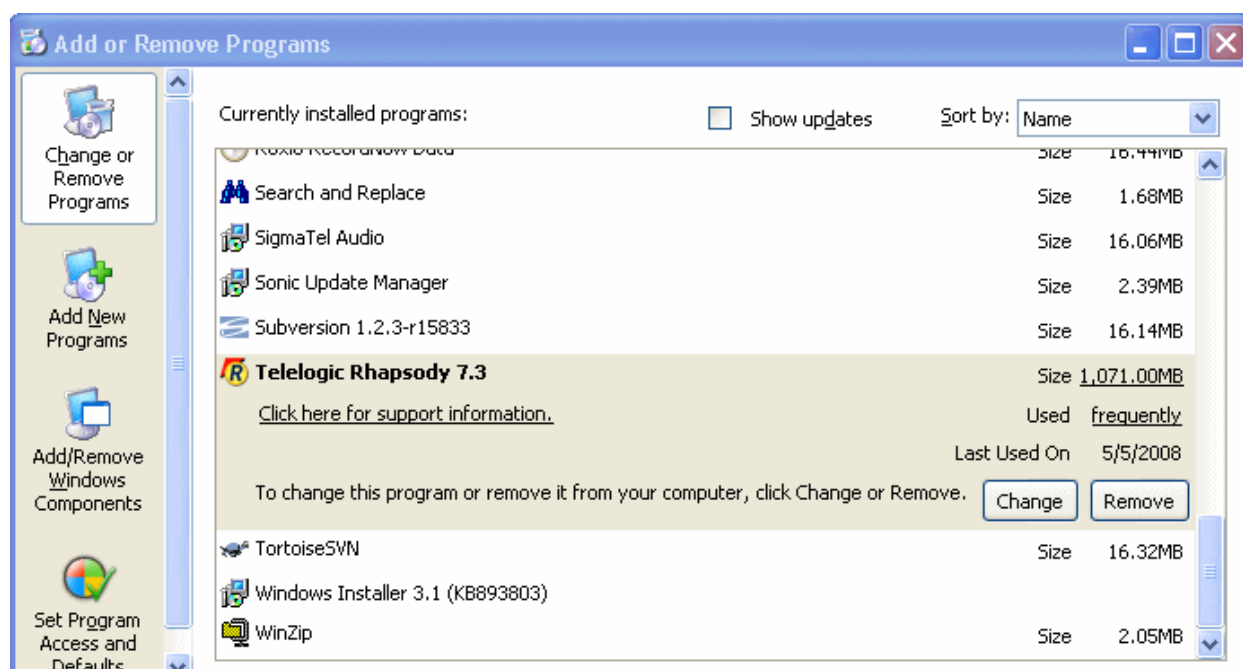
Add or Remove Programs

Change or Remove Programs

Add New Programs

Add/Remove Windows Components

Set Program Access and Defaults

Currently installed programs:

Show updates

Sort by: Name

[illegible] Size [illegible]

Search and Replace Size 1.68MB

SigmaTel Audio Size 16.06MB

Sonic Update Manager Size 2.39MB

Subversion 1.2.3-r15833 Size 16.14MB

Telelogic Rhapsody 7.3 Size 1,071.00MB

Click here for support information. Used frequently

Last Used On 5/5/2008

To change this program or remove it from your computer, click Change or Remove. Change Remove

TortoiseSVN Size 16.32MB

Windows Installer 3.1 (KB893803)

WinZip Size 2.05MB